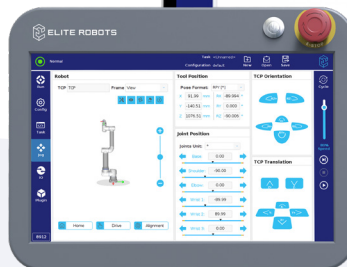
ELITE ROBOTS

Normal

Task
Configuration default

New Open Save

Robot

TCP TCP Frame View

Home Drive Alignment

Tool Position

Pose Format: RPY (°)

X 51.99 mm Rx -89.984
Y -140.51 mm Ry 0.000
Z 1079.51 mm Rz -90.000

Joint Position

Joints Unit: °

Base 0.00
Shoulder -90.00
Elbow 0.00
Wrist 1 -90.00
Wrist 2 90.00
Wrist 3 0.00

TCP Orientation

TCP Translation

Run
Config
Task
Move
IO
Plugin

Cycle

100%
Speed

8012